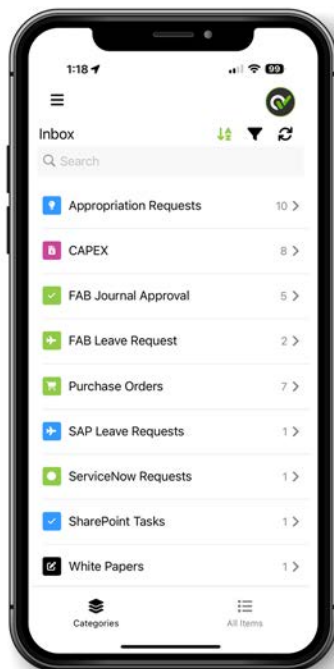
1:18

99

Inbox

Search

Appropriation Requests 10 >

CAPEX 8 >

FAB Journal Approval 5 >

FAB Leave Request 2 >

Purchase Orders 7 >

SAP Leave Requests 1 >

ServiceNow Requests 1 >

SharePoint Tasks 1 >

White Papers 1 >

Categories

All Items